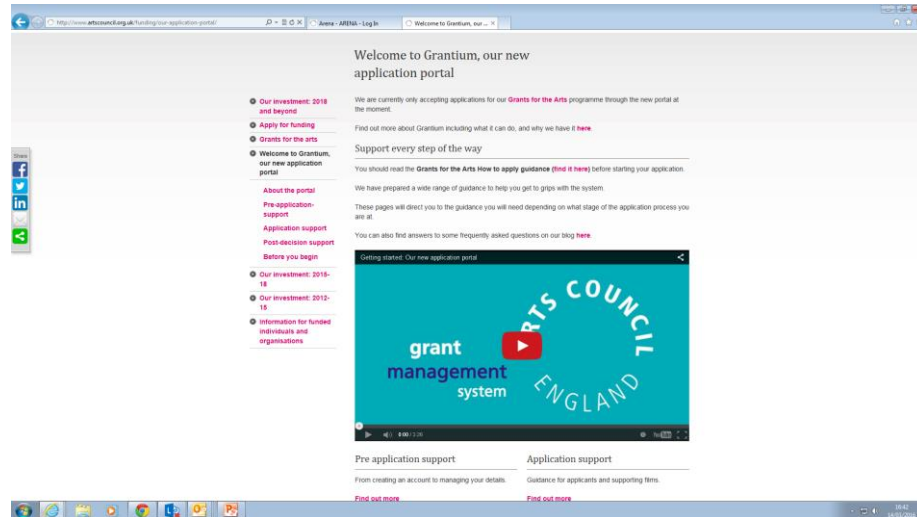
http://www.artscouncil.org.uk/funding/our-application-portal/

Arena - ARENA - Log In

Welcome to Grantium, our ...

Share

Our investment: 2018 and beyond

Apply for funding

Grants for the arts

Welcome to Grantium, our new application portal

About the portal

Pre-application-support

Application support

Post-decision support

Before you begin

Our investment: 2015-18

Our investment: 2012-15

Information for funded individuals and organisations

Welcome to Grantium, our new application portal

We are currently only accepting applications for our Grants for the Arts programme through the new portal at the moment.

Find out more about Grantium including what it can do, and why we have it here.

Support every step of the way

You should read the Grants for the Arts How to apply guidance (find it here) before starting your application.

We have prepared a wide range of guidance to help you get to grips with the system.

These pages will direct you to the guidance you will need depending on what stage of the application process you are at.

You can also find answers to some frequently asked questions on our blog here.

Getting started: Our new application portal

ARTS COUNCIL ENGLAND

grant management system

0:00 / 3:26

Pre application support

From creating an account to managing your details.

Find out more

Application support

Guidance for applicants and supporting films.

Find out more

18:42